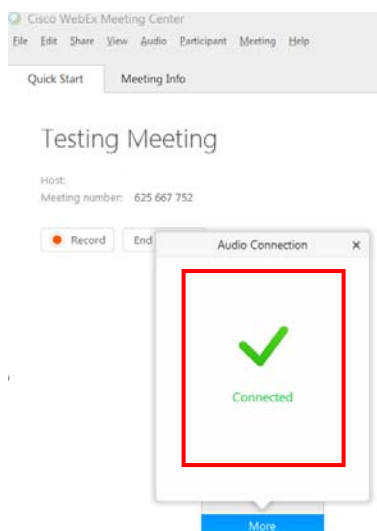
Cisco WebEx Meeting Center

File Edit Share View Audio Participant Meeting Help

Quick Start Meeting Info

Testing Meeting

Host:
Meeting number: 625 667 752

Record End

Audio Connection ×

Connected

More